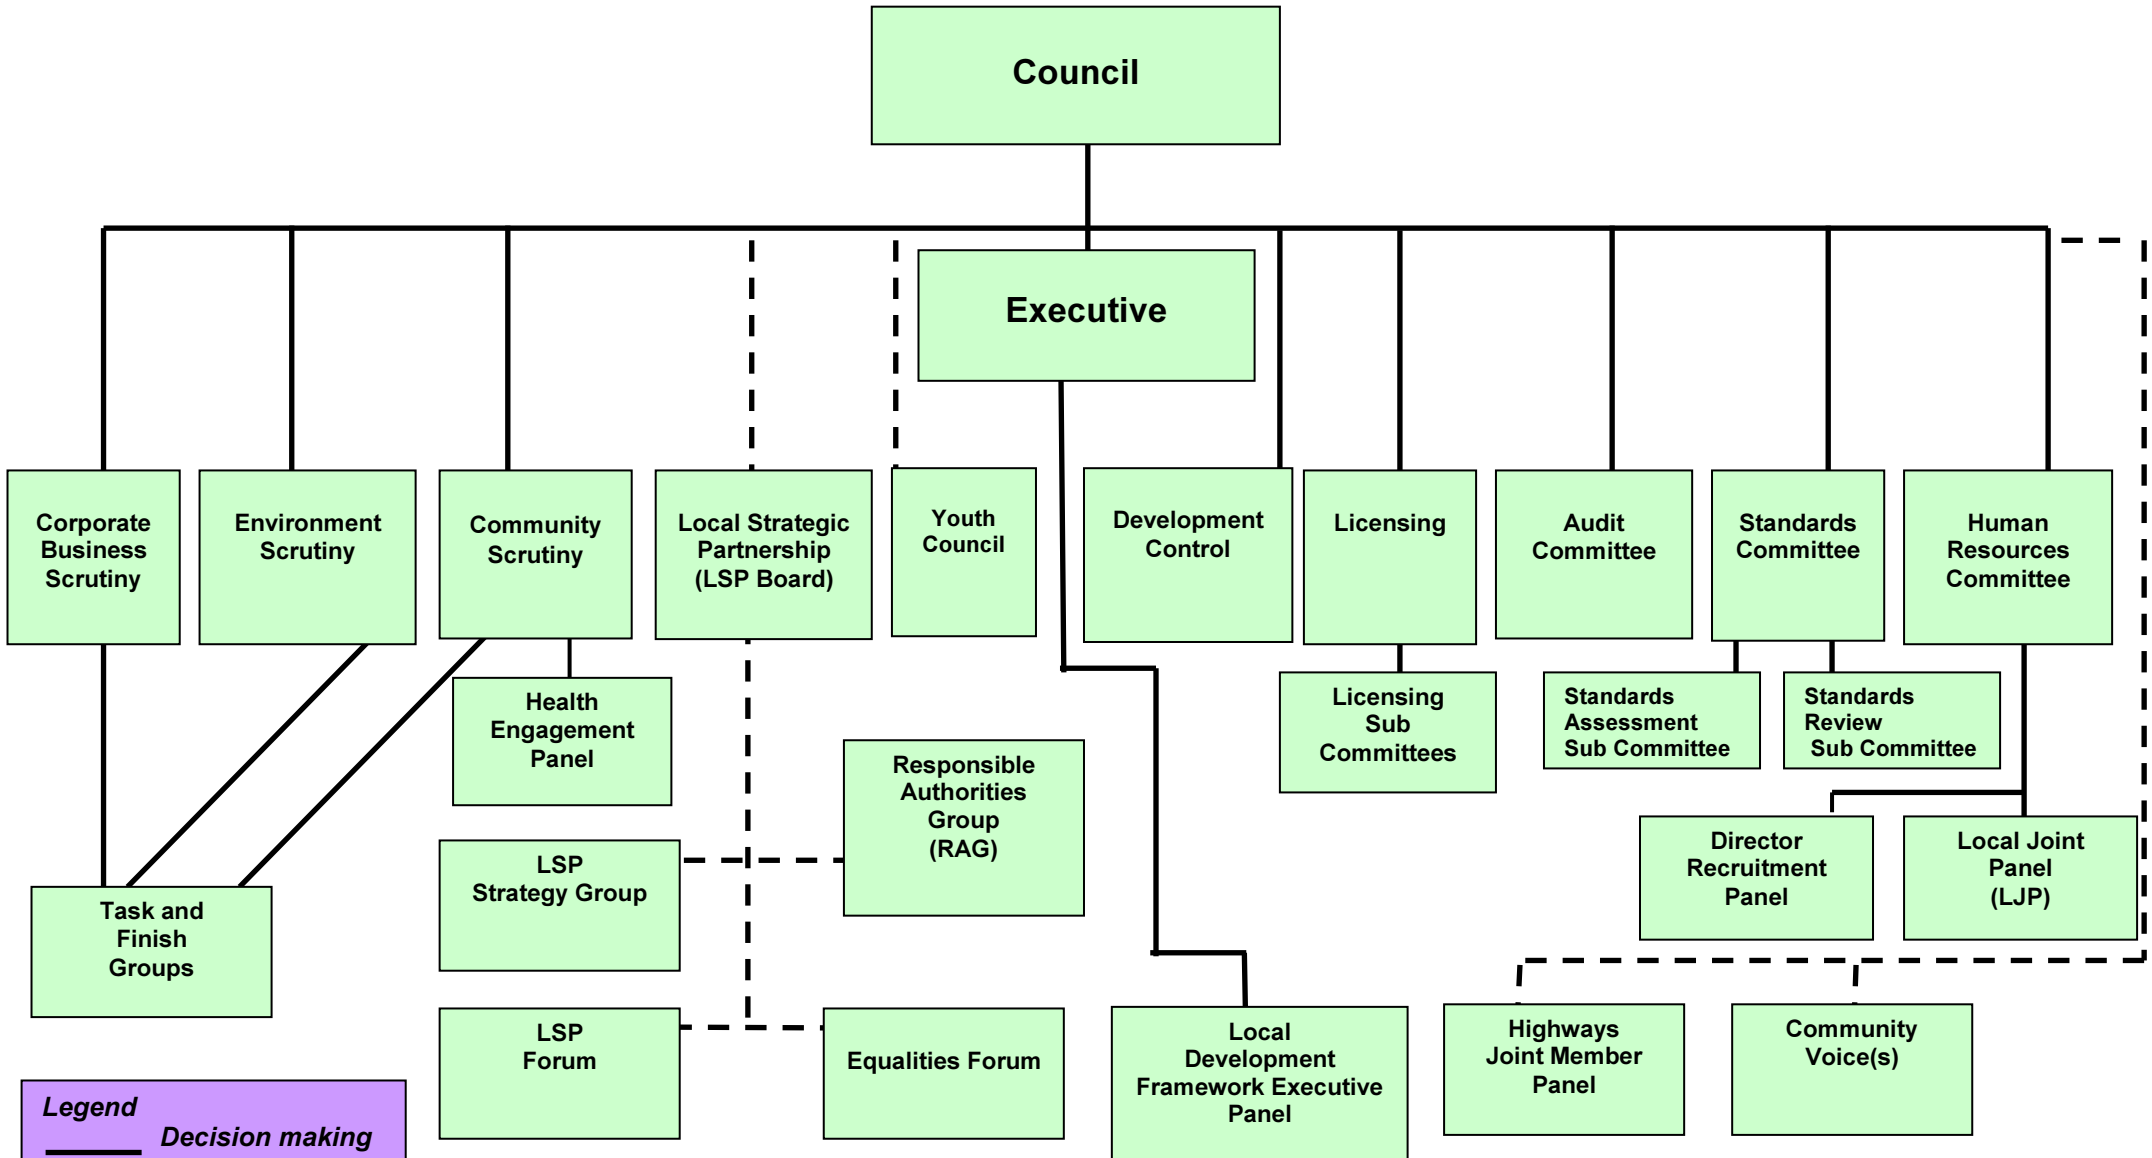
Council

Executive

Corporate Business Scrutiny

Environment Scrutiny

Community Scrutiny

Local Strategic Partnership (LSP Board)

Youth Council

Development Control

Licensing

Audit Committee

Standards Committee

Human Resources Committee

Health Engagement Panel

Licensing Sub Committees

Standards Assessment Sub Committee

Standards Review Sub Committee

Responsible Authorities Group (RAG)

Director Recruitment Panel

Local Joint Panel (LJP)

LSP Strategy Group

Task and Finish Groups

LSP Forum

Equalities Forum

Local Development Framework Executive Panel

Highways Joint Member Panel

Community Voice(s)

Legend
Decision making